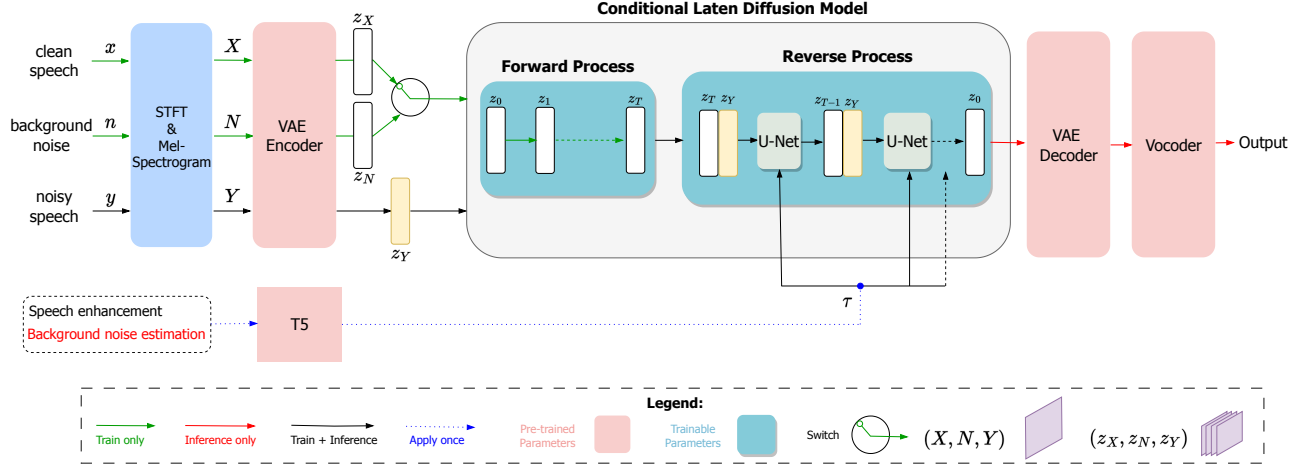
Conditional Laten Diffusion Model

clean speech $x$

background noise $n$

noisy speech $y$

STFT & Mel-Spectrogram

$X$

$N$

$Y$

VAE Encoder

$z_X$

$z_N$

$z_Y$

Forward Process

$z_0$ $z_1$ $z_T$

Reverse Process

$z_T$ $z_Y$

U-Net

$z_{T-1}$ $z_Y$

U-Net

$z_0$

VAE Decoder

Vocoder

Output

$\tau$

Speech enhancement
Background noise estimation

T5

Legend:

Train only

Inference only

Train + Inference

Apply once

Pre-trained Parameters

Trainable Parameters

Switch

$(X, N, Y)$

$(z_X, z_N, z_Y)$